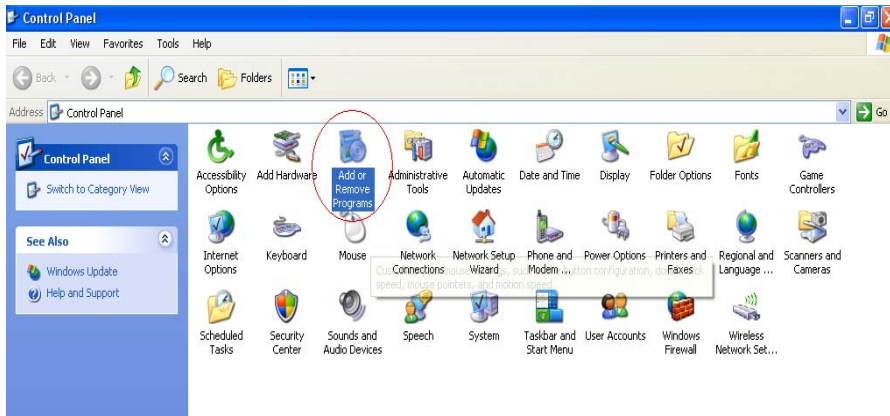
Control Panel

File Edit View Favorites Tools Help

Back Search Folders

Address Control Panel

Go

Control Panel

Switch to Category View

See Also

Windows Update

Help and Support

Accessibility Options

Add Hardware

Add or Remove Programs

Administrative Tools

Automatic Updates

Date and Time

Display

Folder Options

Fonts

Game Controllers

Internet Options

Keyboard

Mouse

Network Connections

Network Setup Wizard

Phone and Modem ...

Power Options

Printers and Faxes

Regional and Language ...

Scanners and Cameras

Cus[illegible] mouse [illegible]s, su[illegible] button configuration, d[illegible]k speed, mouse pointers, and motion speed.

Scheduled Tasks

Security Center

Sounds and Audio Devices

Speech

System

Taskbar and Start Menu

User Accounts

Windows Firewall

Wireless Network Set...